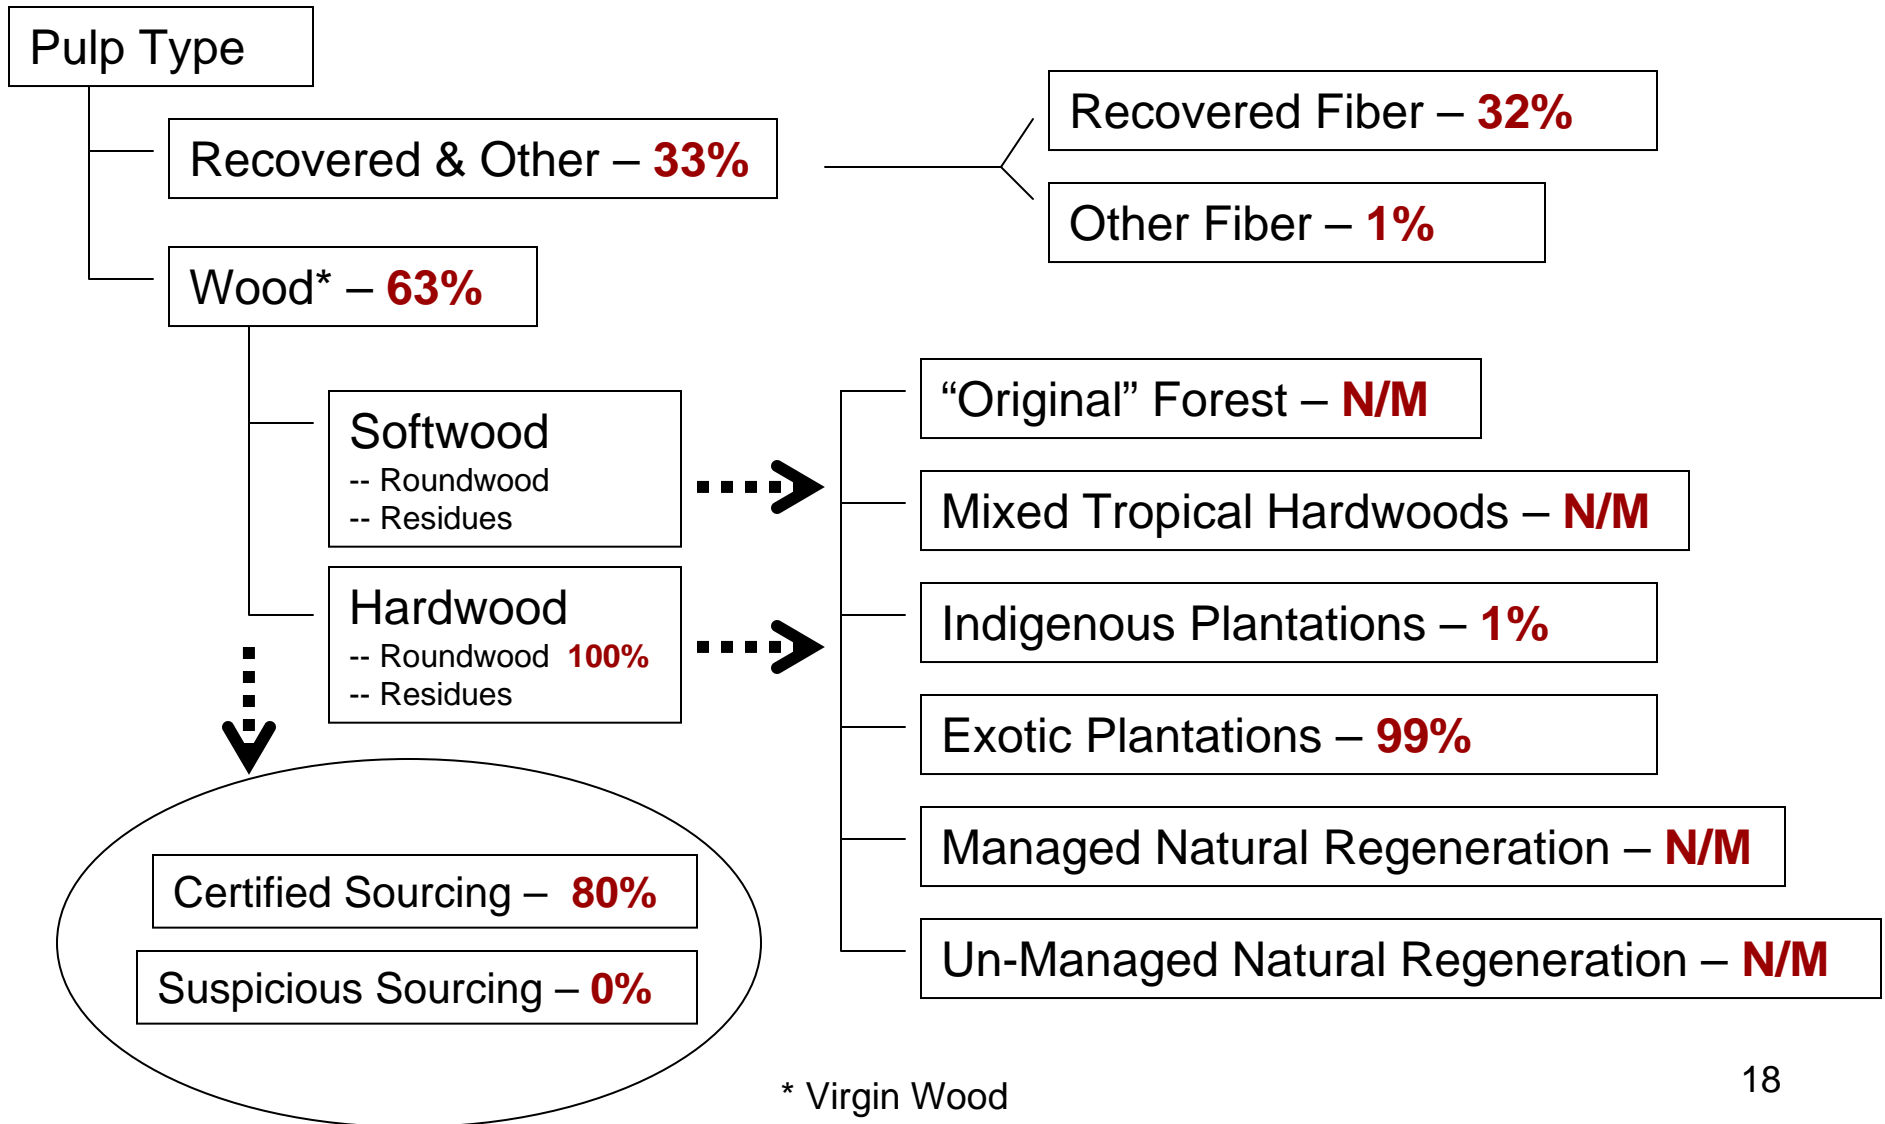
Pulp Type

Recovered & Other – 33%

Recovered Fiber – 32%

Other Fiber – 1%

Wood* – 63%

Softwood
-- Roundwood
-- Residues

Hardwood
-- Roundwood 100%
-- Residues

“Original” Forest – N/M

Mixed Tropical Hardwoods – N/M

Indigenous Plantations – 1%

Exotic Plantations – 99%

Managed Natural Regeneration – N/M

Un-Managed Natural Regeneration – N/M

Certified Sourcing – 80%

Suspicious Sourcing – 0%

* Virgin Wood

18